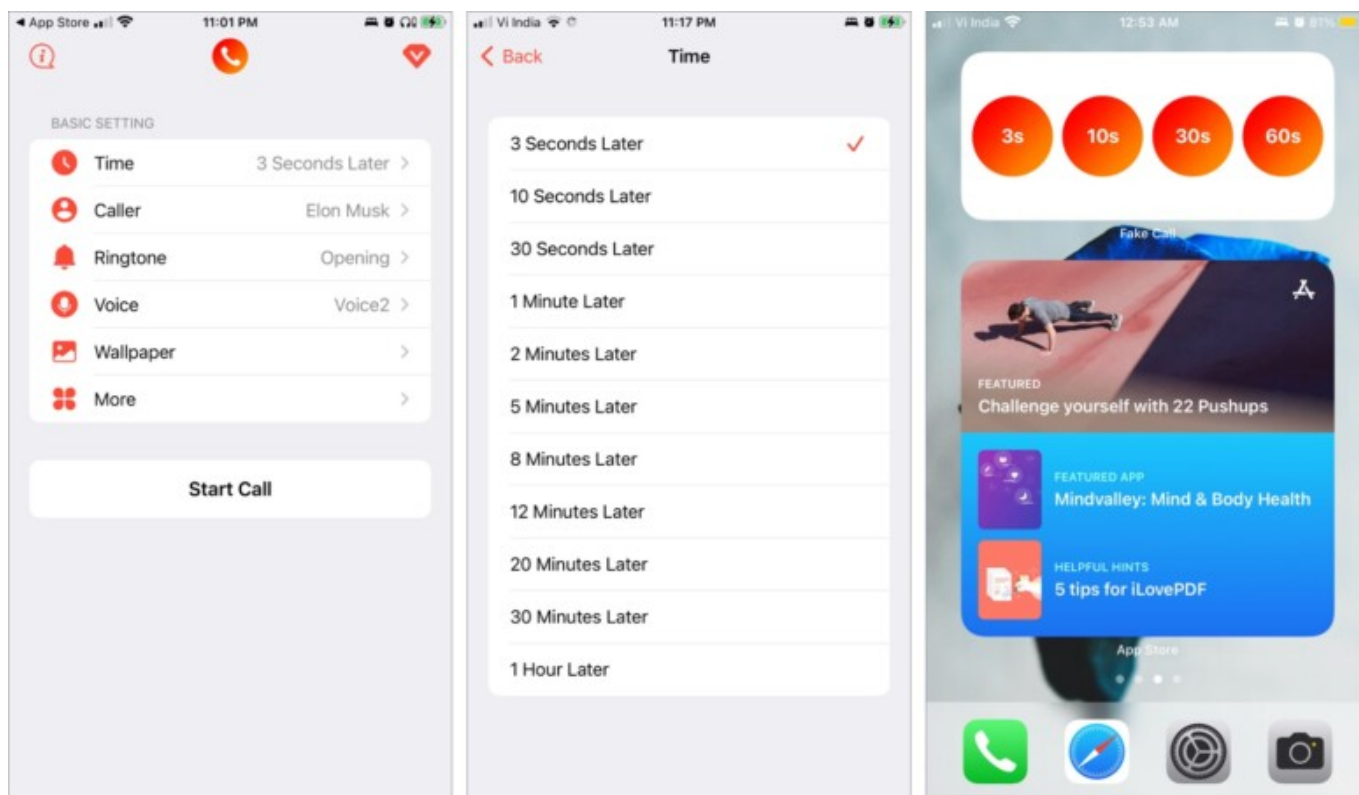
◀ App Store 11:01 PM

BASIC SETTING

Time 3 Seconds Later >
Caller Elon Musk >
Ringtone Opening >
Voice Voice2 >
Wallpaper >
More >

Start Call

Vi India 11:17 PM

< Back Time

3 Seconds Later ✓
10 Seconds Later
30 Seconds Later
1 Minute Later
2 Minutes Later
5 Minutes Later
8 Minutes Later
12 Minutes Later
20 Minutes Later
30 Minutes Later
1 Hour Later

Vi India 12:53 AM 81%

3s 10s 30s 60s

Fake Call

FEATURED
Challenge yourself with 22 Pushups

FEATURED APP
Mindvalley: Mind & Body Health

HELPFUL HINTS
5 tips for iLovePDF

App Store